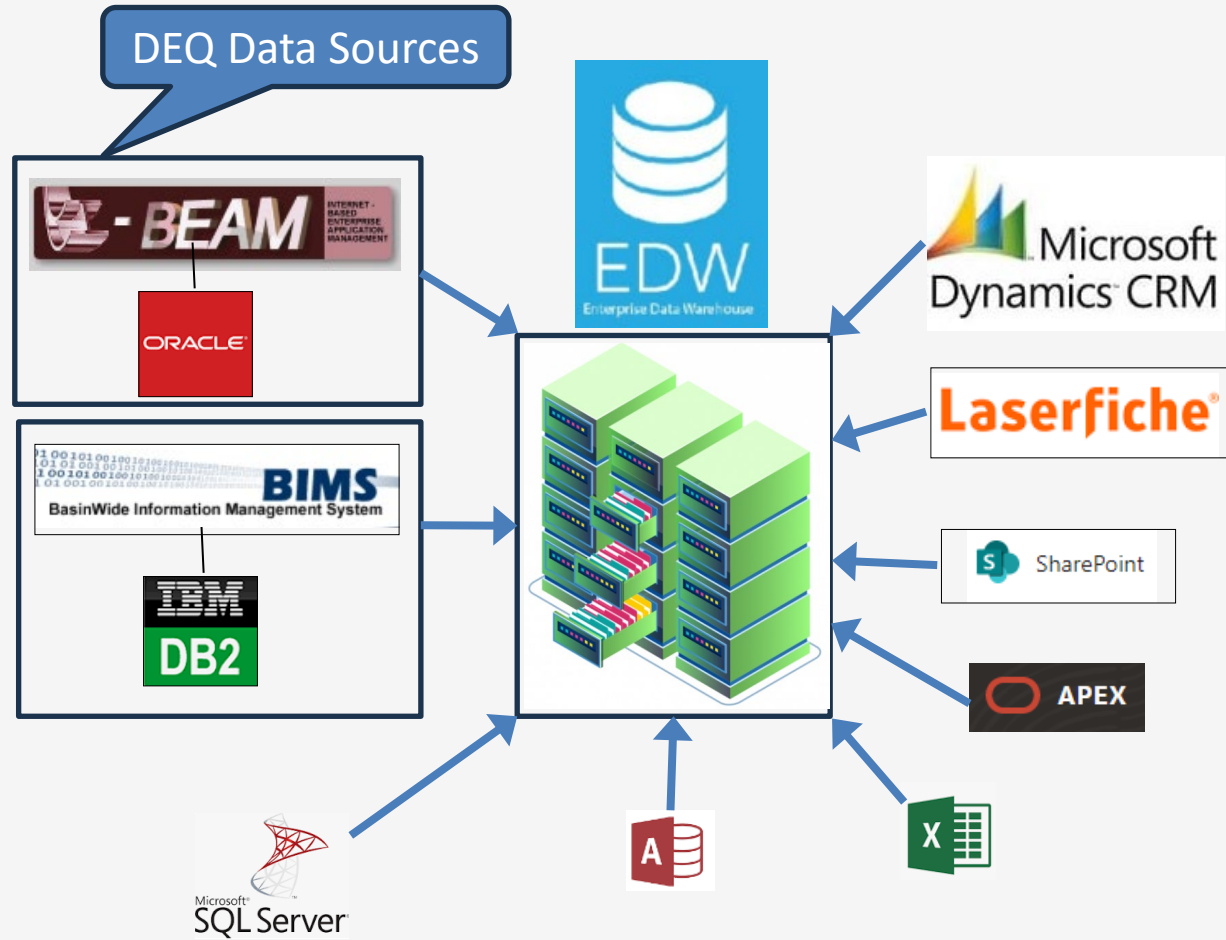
DEQ Data Sources

E-BEAM INTERNET - BASED ENTERPRISE APPLICATION MANAGEMENT

ORACLE

BIMS
BasinWide Information Management System

IBM
DB2

EDW
Enterprise Data Warehouse

Microsoft Dynamics CRM

Laserfiche

SharePoint

APEX

Microsoft SQL Server

A

X